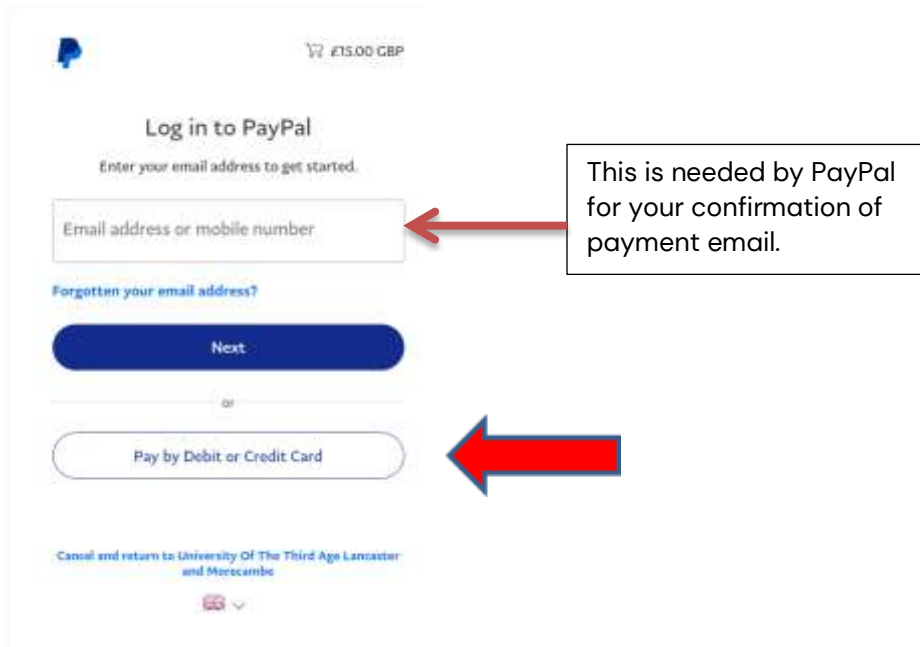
£15.00 GBP

Log in to PayPal

Enter your email address to get started.

Email address or mobile number

This is needed by PayPal for your confirmation of payment email.

Forgotten your email address?

Next

or

Pay by Debit or Credit Card

Cancel and return to University Of The Third Age Lancaster and Morecambe